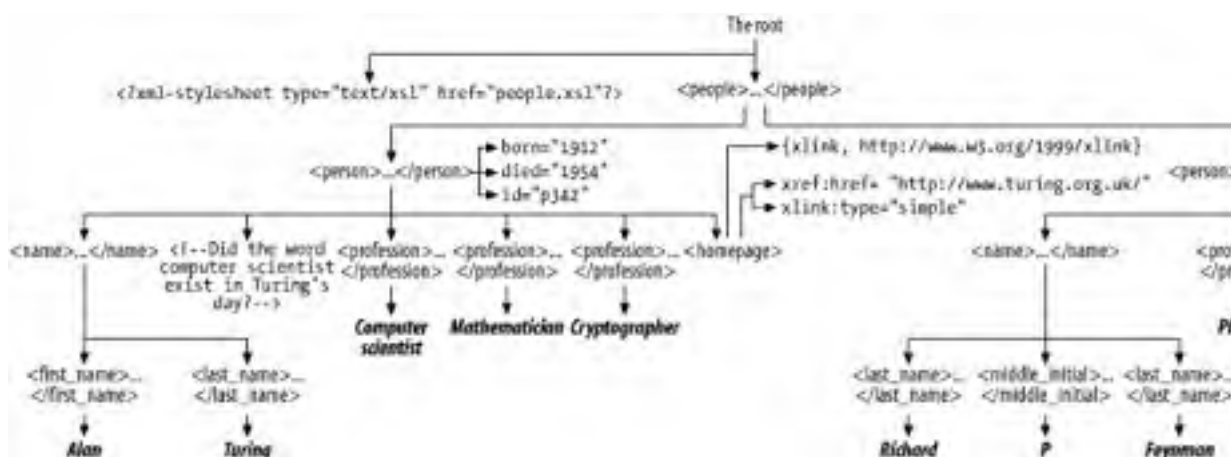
The root

<?xml-stylesheet type="text/xsl" href="people.xsl"?>

<people>...</people>

<person>...</person>

born="1912"
died="1954"
id="p342"

{xlink, http://www.w3.org/1999/xlink}

<person

xref:href= "http://www.turing.org.uk/"
xlink:type="simple"

<name>...</name>

<!--Did the word computer scientist exist in Turing's day?-->

<profession>... </profession>

<profession>... </profession>

<profession>... </profession>

<homepage>

<name>...</name>

<pro </p

Computer scientist

Mathematician

Cryptographer

Pi

<first_name>... </first_name>

<last_name>... </last_name>

<last_name>... </last_name>

<middle_initial>... </middle_initial>

<last_name>... </last_name>

Alan

Turing

Richard

P

Feynman